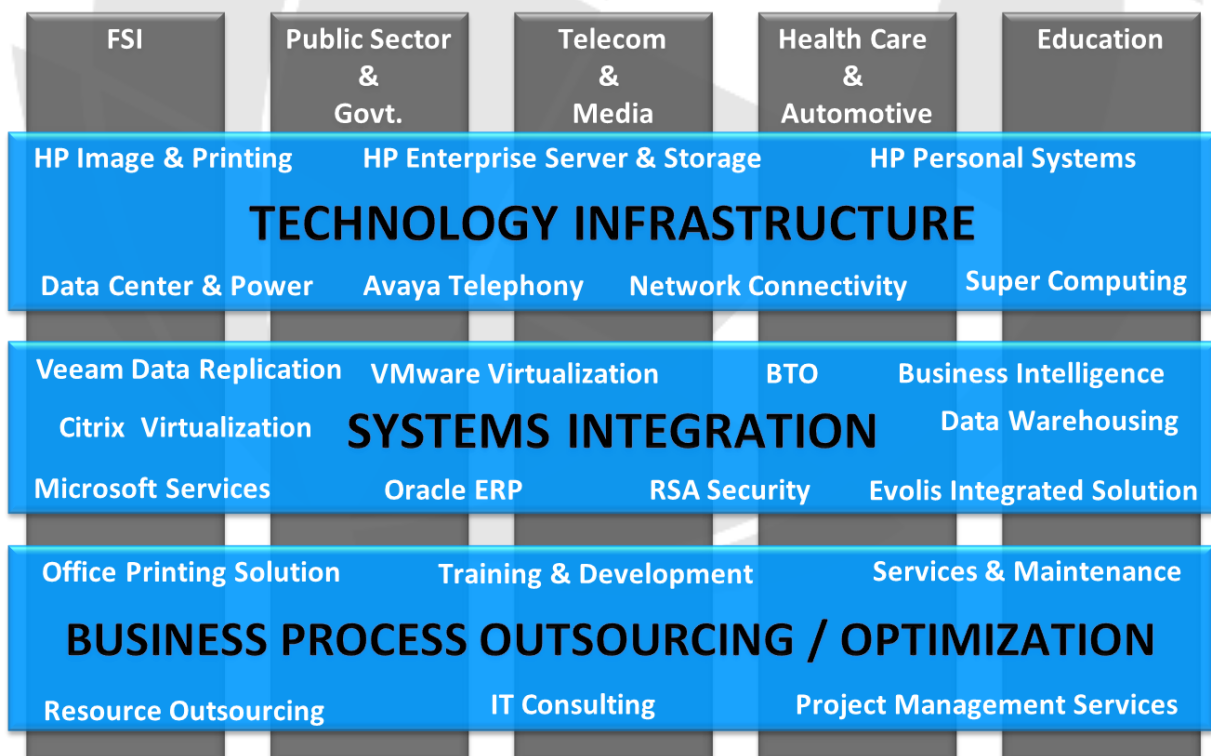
FSI

Public Sector & Govt.

Telecom & Media

Health Care & Automotive

Education

HP Image & Printing HP Enterprise Server & Storage HP Personal Systems

TECHNOLOGY INFRASTRUCTURE

Data Center & Power Avaya Telephony Network Connectivity Super Computing

Veeam Data Replication VMware Virtualization BTO Business Intelligence

Citrix Virtualization SYSTEMS INTEGRATION Data Warehousing

Microsoft Services Oracle ERP RSA Security Evolis Integrated Solution

Office Printing Solution Training & Development Services & Maintenance

BUSINESS PROCESS OUTSOURCING / OPTIMIZATION

Resource Outsourcing IT Consulting Project Management Services